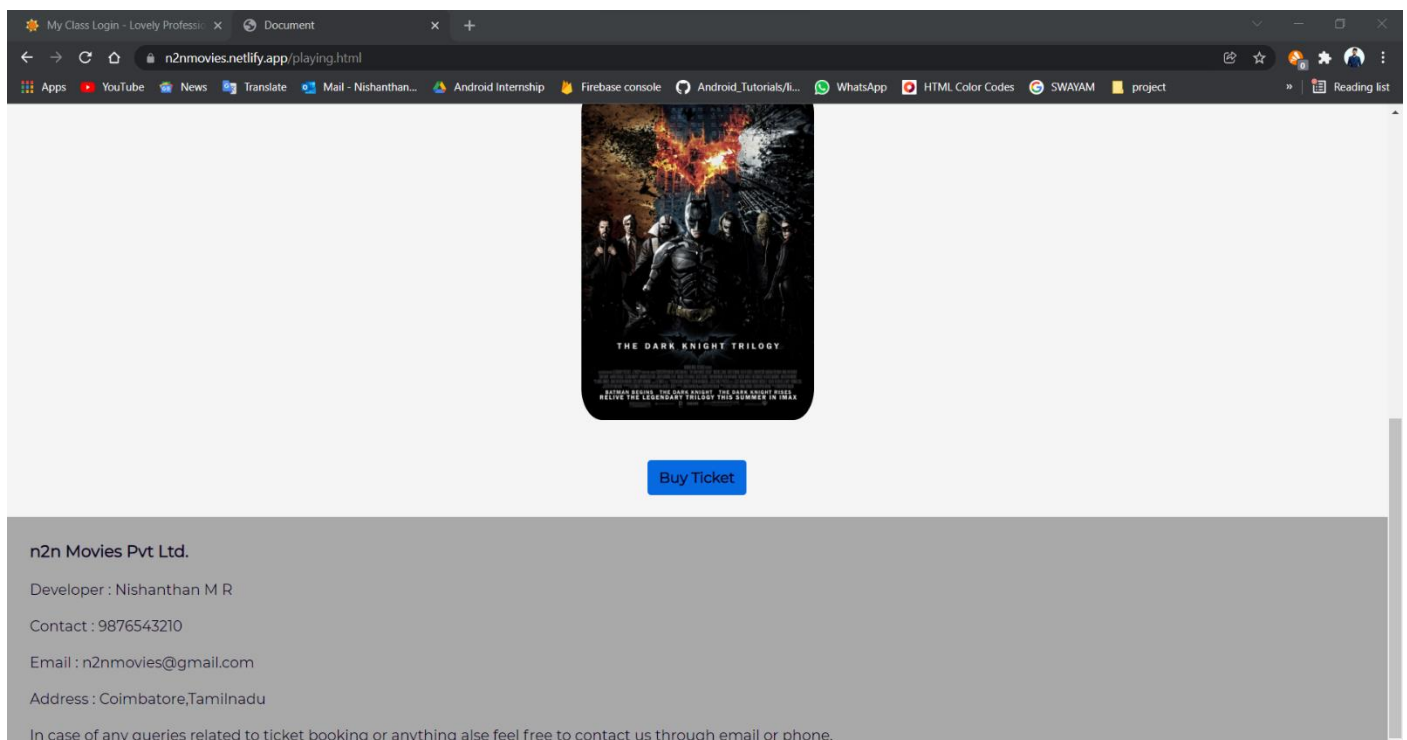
My Class Login - Lovely Professio ×
Document ×
+

n2nmovies.netlify.app/playing.html

Apps YouTube News Translate Mail - Nishanthan... Android Internship Firebase console Android_Tutorials/li... WhatsApp HTML Color Codes SWAYAM project » Reading list

THE DARK KNIGHT TRILOGY

BATMAN BEGINS THE DARK KNIGHT THE DARK KNIGHT RISES
RELIVE THE LEGENDARY TRILOGY THIS SUMMER IN IMAX

Buy Ticket

n2n Movies Pvt Ltd.

Developer : Nishanthan M R

Contact : 9876543210

Email : n2nmovies@gmail.com

Address : Coimbatore,Tamilnadu

In case of any queries related to ticket booking or anything alse feel free to contact us through email or phone.